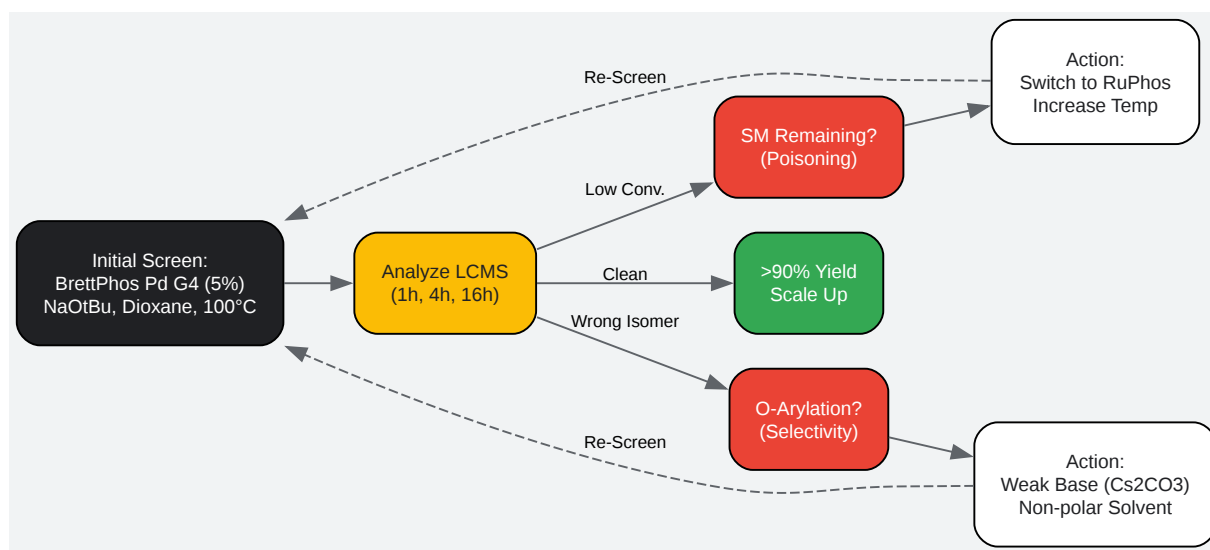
Initial Screen:
BrettPhos Pd G4 (5%)
NaOtBu, Dioxane, 100°C

Analyze LCMS
(1h, 4h, 16h)

Low Conv.

SM Remaining?
(Poisoning)

Action:
Switch to RuPhos
Increase Temp

Re-Screen

Clean

>90% Yield
Scale Up

Wrong Isomer

O-Arylation?
(Selectivity)

Action:
Weak Base (Cs2CO3)
Non-polar Solvent

Re-Screen